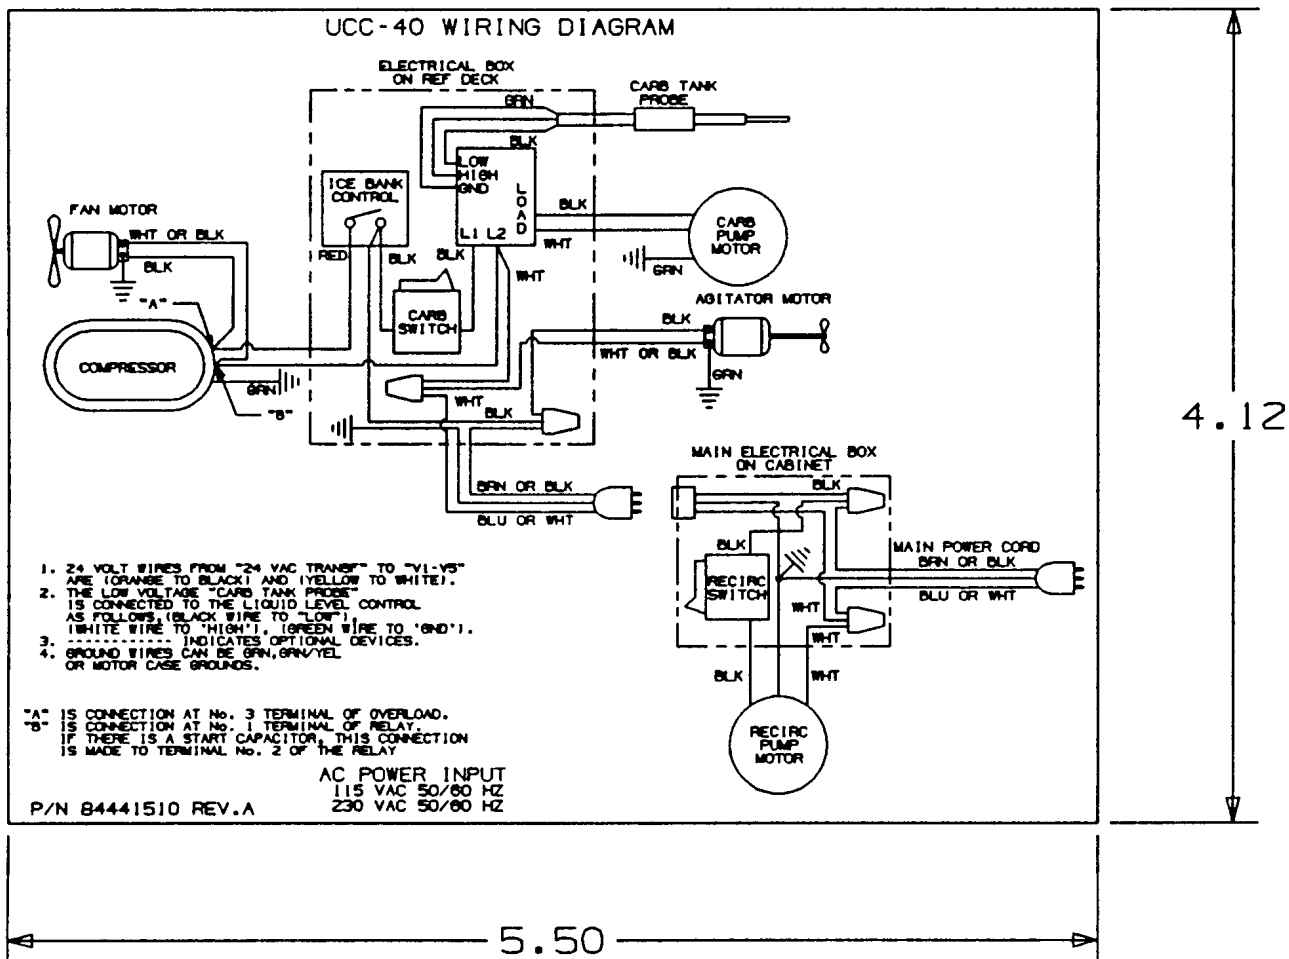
UCC-40 WIRING DIAGRAM

ELECTRICAL BOX ON REF DECK

CARB TANK PROBE

GRN

BLK

LOW HIGH GND

LOAD

L1 L2

ICE BANK CONTROL

FAN MOTOR

WHT OR BLK

BLK

RED

BLK

BLK

WHT

CARB PUMP MOTOR

WHT

GRN

"A"

CARB SWITCH

AGITATOR MOTOR

BLK

COMPRESSOR

WHT OR BLK

GRN

GRN

"B"

WHT

BLK

MAIN ELECTRICAL BOX ON CABINET

GRN OR BLK

BLK

BLU OR WHT

BLK

RECIRC SWITCH

MAIN POWER CORD

GRN OR BLK

BLU OR WHT

WHT

WHT

BLK

WHT

RECIRC PUMP MOTOR

1. 24 VOLT WIRES FROM "24 VAC TRANSF" TO "V1-V5" ARE (ORANGE TO BLACK) AND (YELLOW TO WHITE).
2. THE LOW VOLTAGE "CARB TANK PROBE" IS CONNECTED TO THE LIQUID LEVEL CONTROL AS FOLLOWS, (BLACK WIRE TO "LOW"), (WHITE WIRE TO 'HIGH'), (GREEN WIRE TO 'GND').
3. ------------ INDICATES OPTIONAL DEVICES.
4. GROUND WIRES CAN BE GRN,GRN/YEL OR MOTOR CASE GROUNDS.

"A" IS CONNECTION AT No. 3 TERMINAL OF OVERLOAD.
"B" IS CONNECTION AT No. 1 TERMINAL OF RELAY. IF THERE IS A START CAPACITOR, THIS CONNECTION IS MADE TO TERMINAL No. 2 OF THE RELAY

AC POWER INPUT
115 VAC 50/60 HZ
230 VAC 50/60 HZ

P/N 84441510 REV.A

4.12

5.50